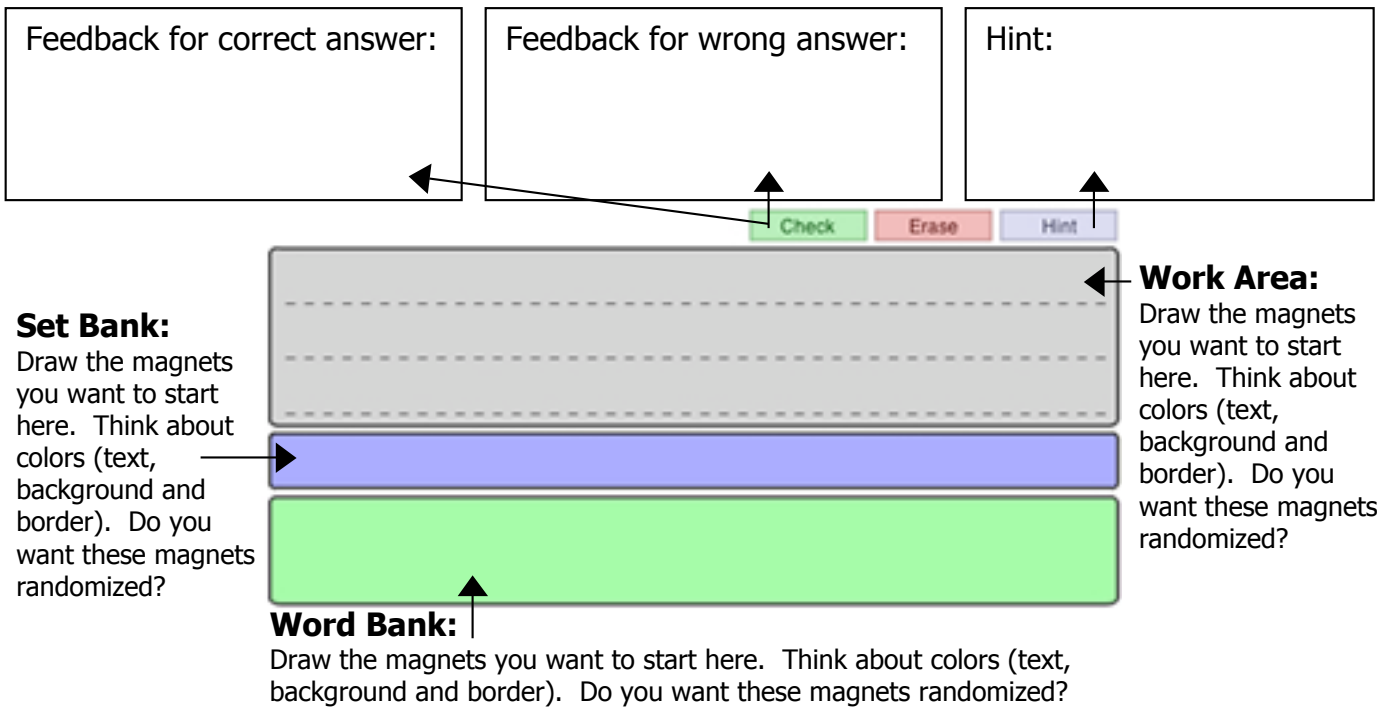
Feedback for correct answer:

Feedback for wrong answer:

Hint:

Check

Erase

Hint

**Work Area:**
Draw the magnets you want to start here. Think about colors (text, background and border). Do you want these magnets randomized?

**Set Bank:**
Draw the magnets you want to start here. Think about colors (text, background and border). Do you want these magnets randomized?

**Word Bank:**
Draw the magnets you want to start here. Think about colors (text, background and border). Do you want these magnets randomized?